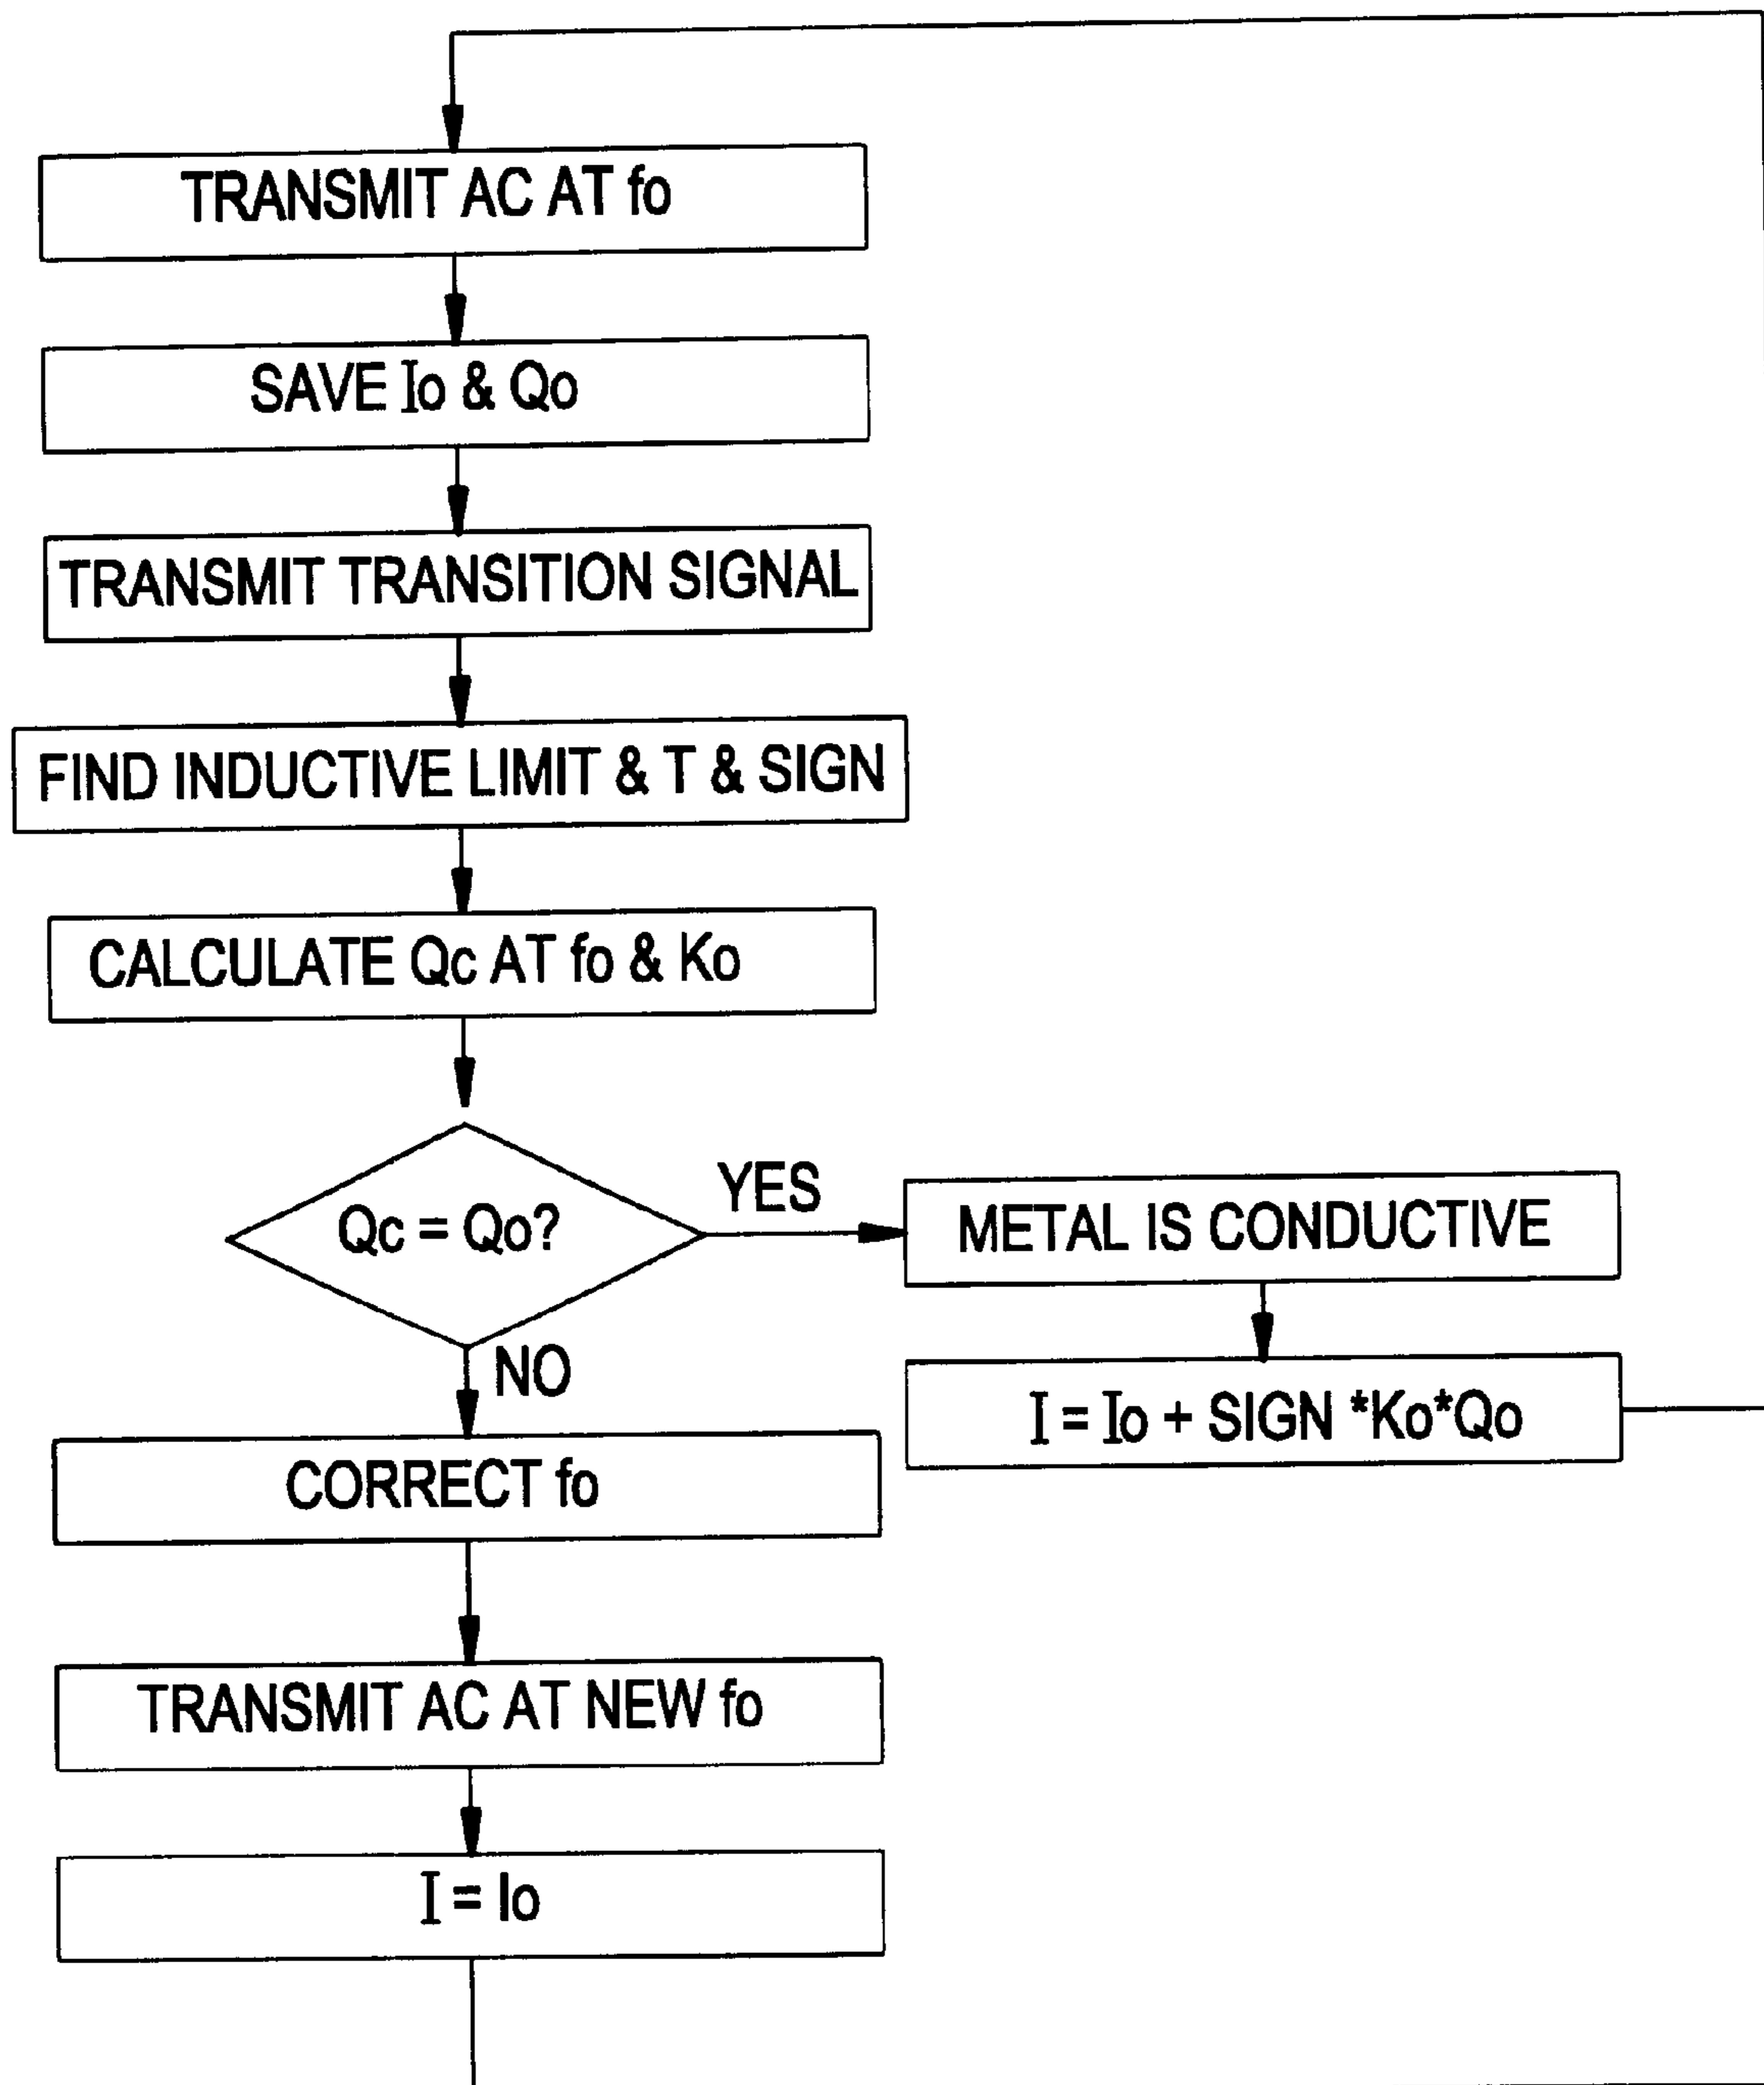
TRANSMIT AC AT fo

SAVE Io & Qo

TRANSMIT TRANSITION SIGNAL

FIND INDUCTIVE LIMIT & T & SIGN

CALCULATE Qc AT fo & Ko

Qc = Qo?

YES

METAL IS CONDUCTIVE

I = Io + SIGN *Ko*Qo

NO

CORRECT fo

TRANSMIT AC AT NEW fo

I = Io